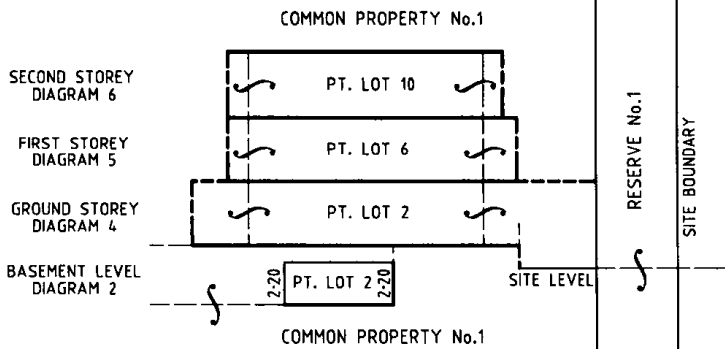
COMMON PROPERTY No.1

SECOND STOREY
DIAGRAM 6

PT. LOT 10

FIRST STOREY
DIAGRAM 5

PT. LOT 6

GROUND STOREY
DIAGRAM 4

PT. LOT 2

RESERVE No.1

SITE BOUNDARY

BASEMENT LEVEL
DIAGRAM 2

2.20

PT. LOT 2

2.20

SITE LEVEL

COMMON PROPERTY No.1